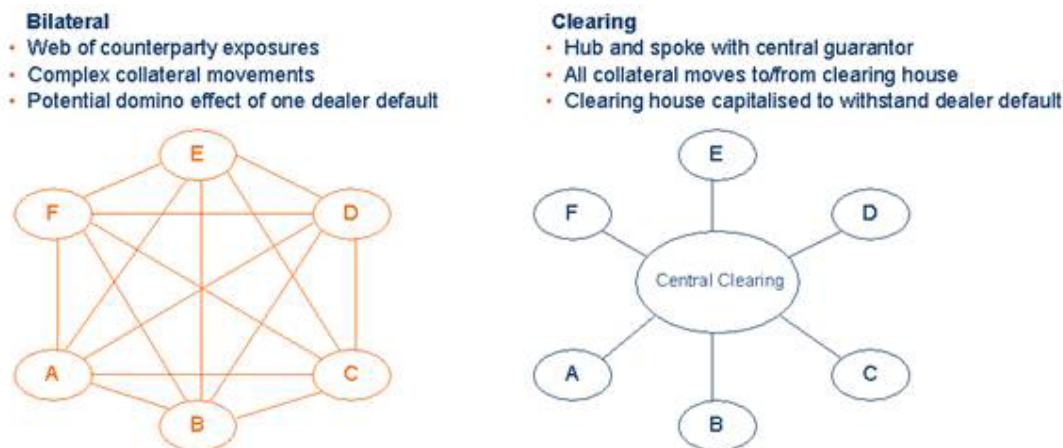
**Bilateral**
- Web of counterparty exposures
- Complex collateral movements
- Potential domino effect of one dealer default

E
F
D
A
C
B

**Clearing**
- Hub and spoke with central guarantor
- All collateral moves to/from clearing house
- Clearing house capitalised to withstand dealer default

E
F
D
Central Clearing
A
C
B